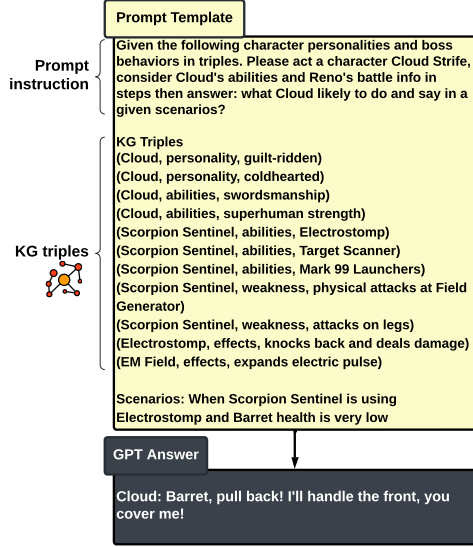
Prompt Template

Prompt instruction

Given the following character personalities and boss behaviors in triples. Please act a character Cloud Strife, consider Cloud's abilities and Reno's battle info in steps then answer: what Cloud likely to do and say in a given scenarios?

KG triples

KG Triples
(Cloud, personality, guilt-ridden)
(Cloud, personality, coldhearted)
(Cloud, abilities, swordsmanship)
(Cloud, abilities, superhuman strength)
(Scorpion Sentinel, abilities, Electrostomp)
(Scorpion Sentinel, abilities, Target Scanner)
(Scorpion Sentinel, abilities, Mark 99 Launchers)
(Scorpion Sentinel, weakness, physical attacks at Field Generator)
(Scorpion Sentinel, weakness, attacks on legs)
(Electrostomp, effects, knocks back and deals damage)
(EM Field, effects, expands electric pulse)

Scenarios: When Scorpion Sentinel is using Electrostomp and Barret health is very low

GPT Answer

Cloud: Barret, pull back! I'll handle the front, you cover me!